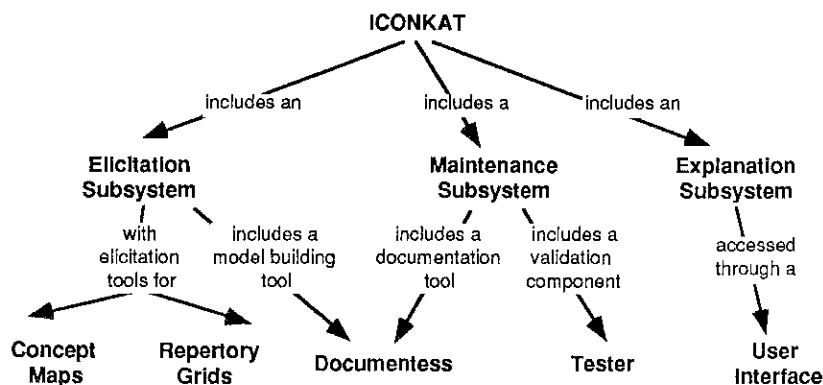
ICONKAT

includes an

includes a

includes an

Elicitation Subsystem

Maintenance Subsystem

Explanation Subsystem

with elicitation tools for

includes a model building tool

includes a documentation tool

includes a validation component

accessed through a

Concept Maps

Repertory Grids

Documentess

Tester

User Interface